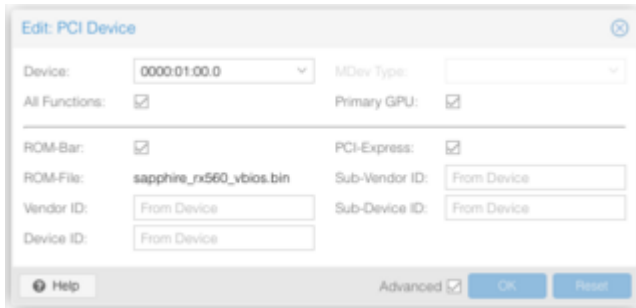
Edit: PCI Device

Device: 0000:01:00.0
MDev Type:
All Functions:
Primary GPU:

ROM-Bar:
PCI-Express:
ROM-File: sapphire_rx560_vbios.bin
Sub-Vendor ID: From Device
Vendor ID: From Device
Sub-Device ID: From Device
Device ID: From Device

Help
Advanced
OK
Reset